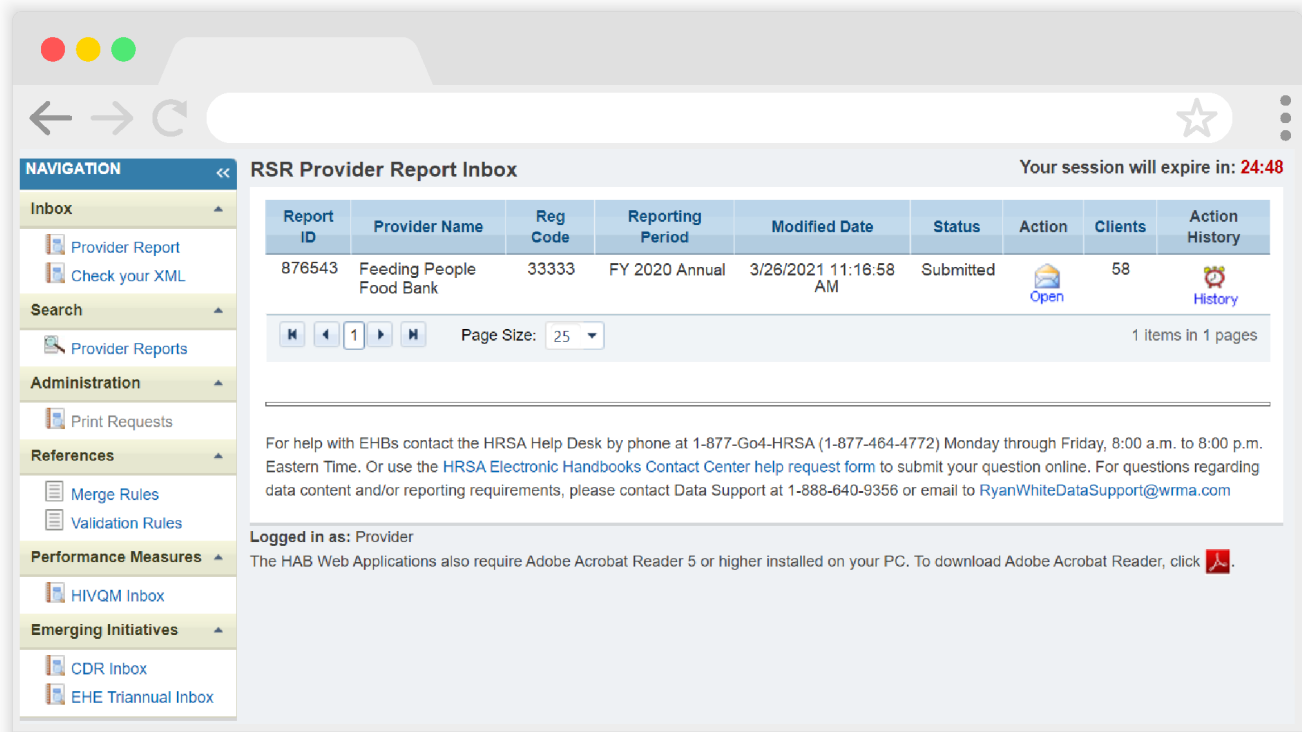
NAVIGATION «

Inbox

Provider Report

Check your XML

Search

Provider Reports

Administration

Print Requests

References

Merge Rules

Validation Rules

Performance Measures

HIVQM Inbox

Emerging Initiatives

CDR Inbox

EHE Triannual Inbox

RSR Provider Report Inbox

Your session will expire in: 24:48

| Report ID | Provider Name | Reg Code | Reporting Period | Modified Date | Status | Action | Clients | Action History |
|---|---|---|---|---|---|---|---|---|
| 876543 | Feeding People Food Bank | 33333 | FY 2020 Annual | 3/26/2021 11:16:58 AM | Submitted | Open | 58 | History |

1 Page Size: 25 1 items in 1 pages

For help with EHBs contact the HRSA Help Desk by phone at 1-877-Go4-HRSA (1-877-464-4772) Monday through Friday, 8:00 a.m. to 8:00 p.m. Eastern Time. Or use the HRSA Electronic Handbooks Contact Center help request form to submit your question online. For questions regarding data content and/or reporting requirements, please contact Data Support at 1-888-640-9356 or email to RyanWhiteDataSupport@wrma.com

Logged in as: Provider

The HAB Web Applications also require Adobe Acrobat Reader 5 or higher installed on your PC. To download Adobe Acrobat Reader, click .